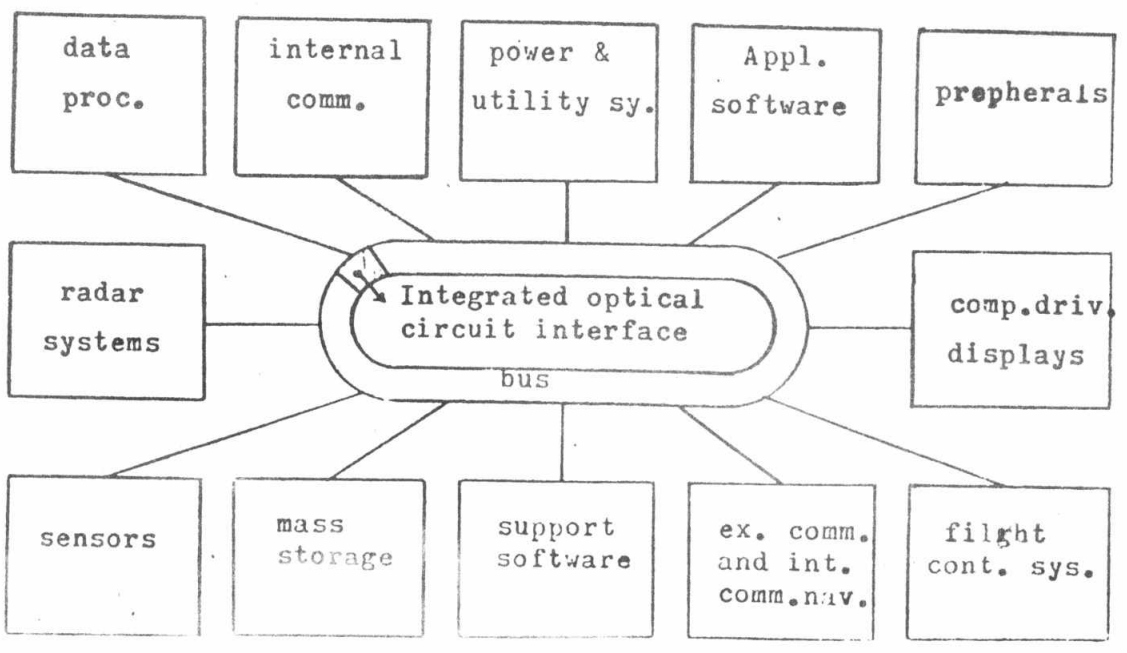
data proc.

internal comm.

power & utility sy.

Appl. software

prepherals

radar systems

Integrated optical circuit interface

bus

comp.driv. displays

sensors

mass storage

support software

ex. comm. and int. comm.nav.

filght cont. sys.